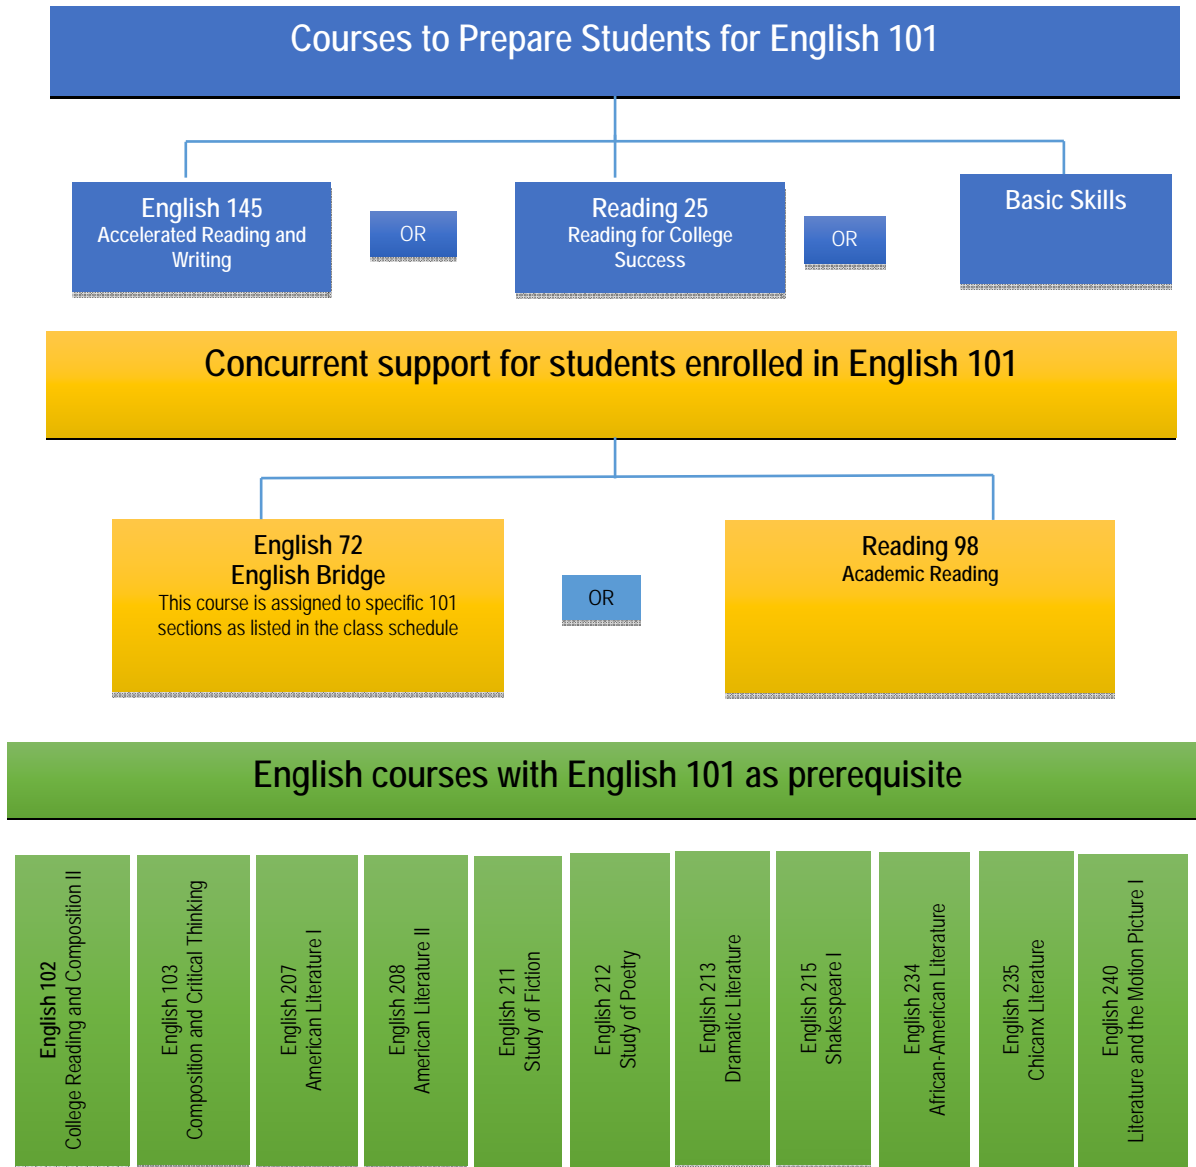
Courses to Prepare Students for English 101

English 145
Accelerated Reading and Writing

OR

Reading 25
Reading for College Success

OR

Basic Skills

Concurrent support for students enrolled in English 101

English 72
English Bridge
This course is assigned to specific 101 sections as listed in the class schedule

OR

Reading 98
Academic Reading

English courses with English 101 as prerequisite

English 102
College Reading and Composition II

English 103
Composition and Critical Thinking

English 207
American Literature I

English 208
American Literature II

English 211
Study of Fiction

English 212
Study of Poetry

English 213
Dramatic Literature

English 215
Shakespeare I

English 234
African-American Literature

English 235
Chicanx Literature

English 240
Literature and the Motion Picture I